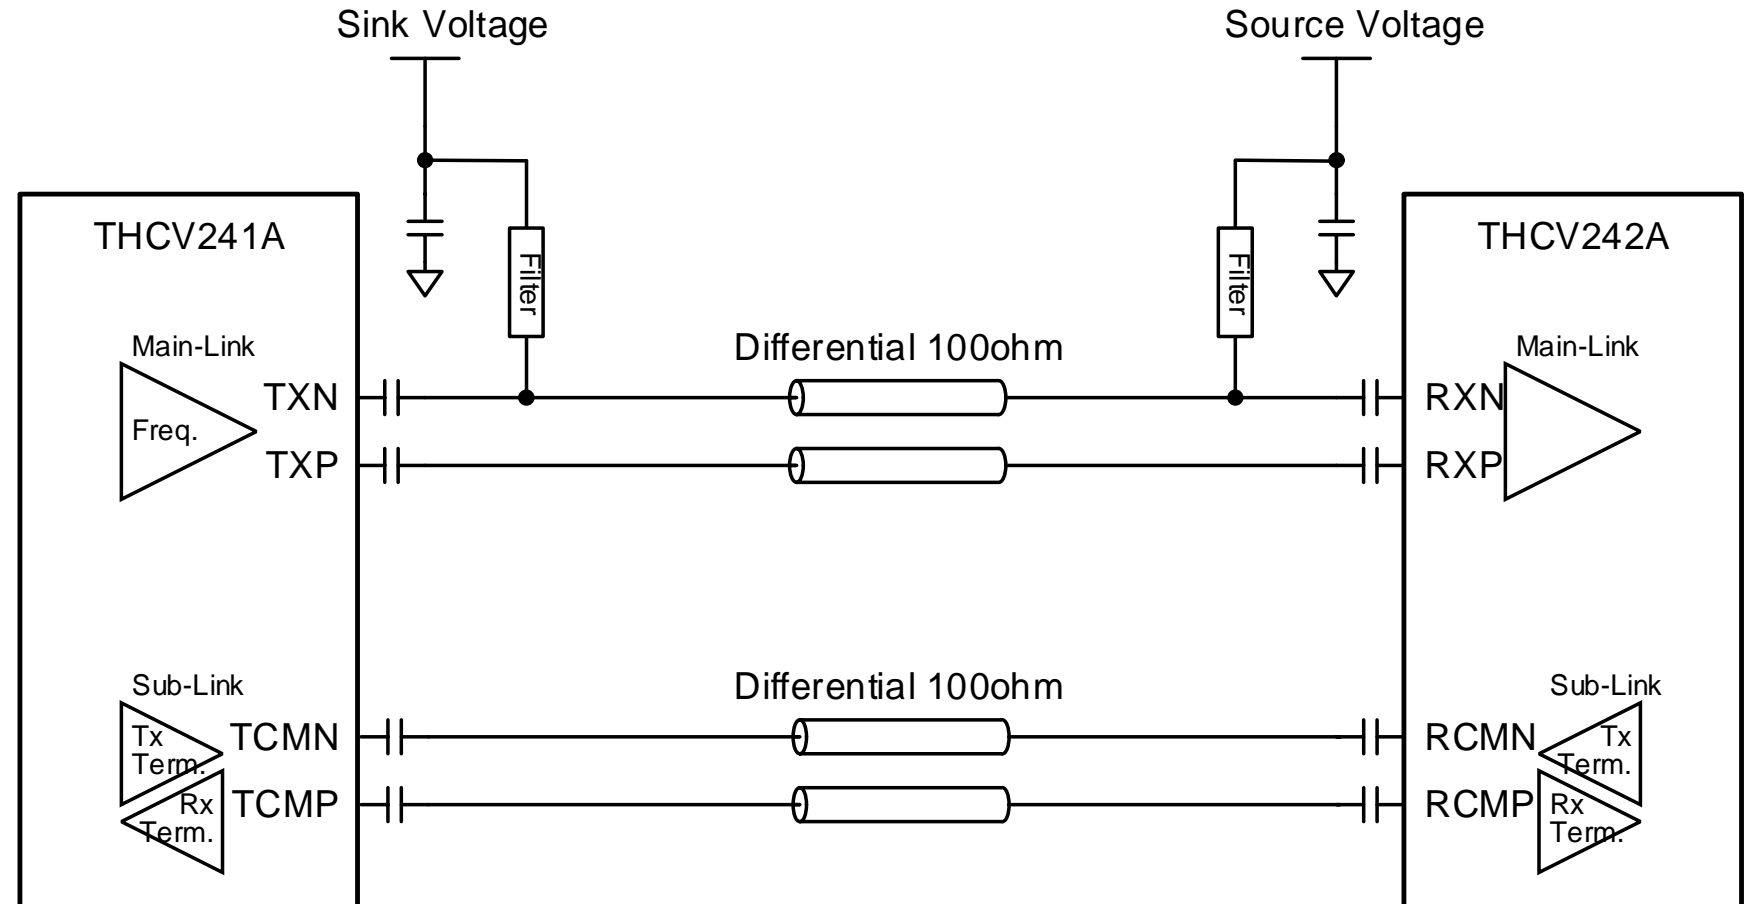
Sink Voltage

Source Voltage

THCV241A

THCV242A

Filter

Filter

Main-Link

Freq.

TXN

TXP

Differential 100ohm

Main-Link

RXN

RXP

Sub-Link

Tx Term.

Rx Term.

TCMN

TCMP

Differential 100ohm

Sub-Link

RCMN

RCMP

Tx Term.

Rx Term.